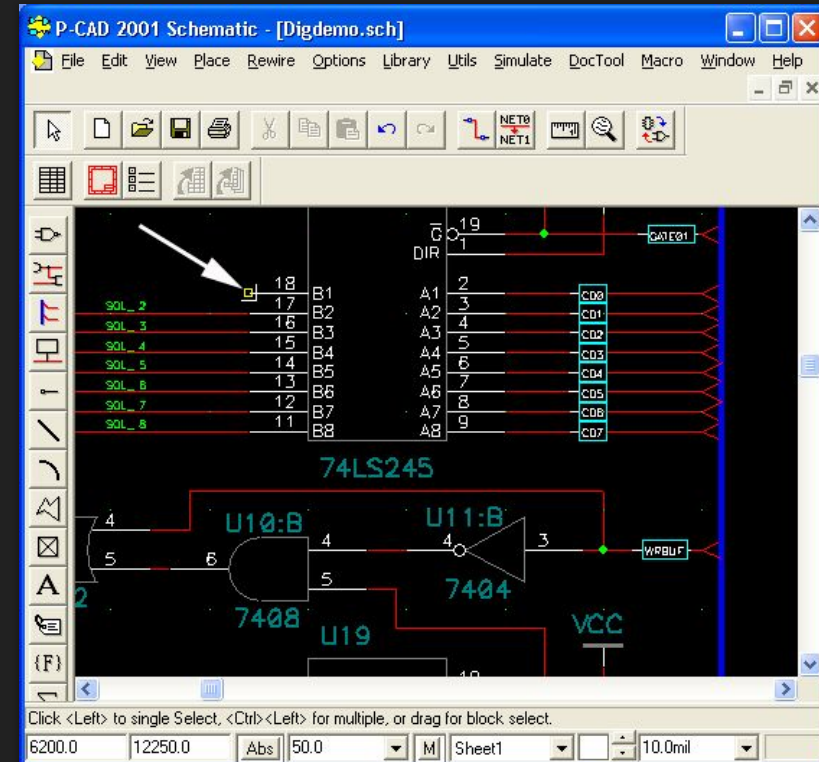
P-CAD 2001 Schematic - [Digdemo.sch]

File Edit View Place Rewire Options Library Utils Simulate DocTool Macro Window Help

NET0
NET1

$\overline{G}$ 19
DIR 1
GATE01

18
17 B1
16 B2
15 B3
14 B4
13 B5
12 B6
11 B7
B8

SOL_2
SOL_3
SOL_4
SOL_5
SOL_6
SOL_7
SOL_8

A1 2
A2 3
A3 4
A4 5
A5 6
A6 7
A7 8
A8 9

CD0
CD1
CD2
CD3
CD4
CD5
CD6
CD7

74LS245

4
5
2

U10:B
6
4
5
7408

U11:B
4
3
7404

WRBUF

U19

VCC

10

A
{F}

Click <Left> to single Select, <Ctrl><Left> for multiple, or drag for block select.

6200.0 12250.0 Abs 50.0 M Sheet1 10.0mil